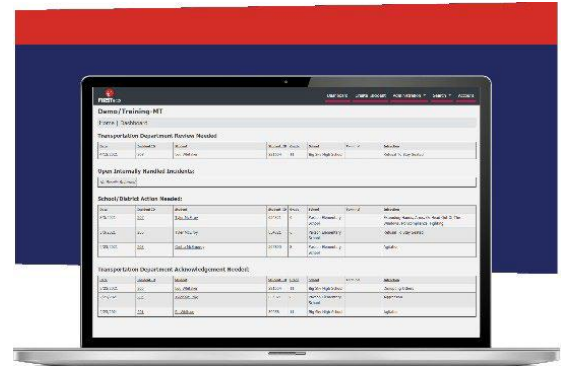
FIRST

Demo/Training-MT

Home | Dashboard

Transportation Department Review Needed

Open Internally Handled Incidents

School/District Action Needed:

Transportation Department Acknowledgement Needed:

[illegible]